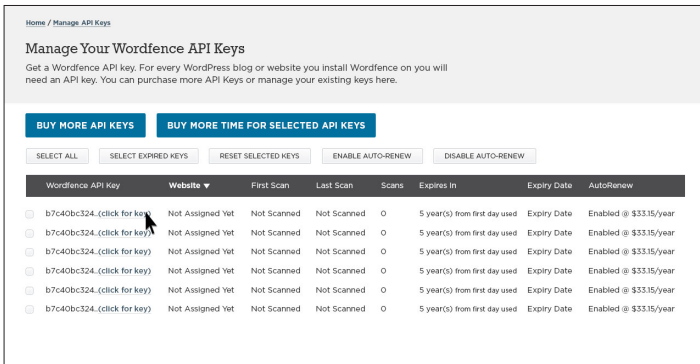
Home / Manage API Keys

Manage Your Wordfence API Keys

Get a Wordfence API key. For every WordPress blog or website you install Wordfence on you will need an API key. You can purchase more API Keys or manage your existing keys here.

BUY MORE API KEYS | BUY MORE TIME FOR SELECTED API KEYS

SELECT ALL | SELECT EXPIRED KEYS | RESET SELECTED KEYS | ENABLE AUTO-RENEW | DISABLE AUTO-RENEW

| Wordfence API Key | Website ▼ | First Scan | Last Scan | Scans | Expires In | Expiry Date | AutoRenew |
|---|---|---|---|---|---|---|---|
| b7c40bc324..(click for key) | Not Assigned Yet | Not Scanned | Not Scanned | 0 | 5 year(s) from first day used | Expiry Date | Enabled @ $33.15/year |
| b7c40bc324..(click for key) | Not Assigned Yet | Not Scanned | Not Scanned | 0 | 5 year(s) from first day used | Expiry Date | Enabled @ $33.15/year |
| b7c40bc324..(click for key) | Not Assigned Yet | Not Scanned | Not Scanned | 0 | 5 year(s) from first day used | Expiry Date | Enabled @ $33.15/year |
| b7c40bc324..(click for key) | Not Assigned Yet | Not Scanned | Not Scanned | 0 | 5 year(s) from first day used | Expiry Date | Enabled @ $33.15/year |
| b7c40bc324..(click for key) | Not Assigned Yet | Not Scanned | Not Scanned | 0 | 5 year(s) from first day used | Expiry Date | Enabled @ $33.15/year |
| b7c40bc324..(click for key) | Not Assigned Yet | Not Scanned | Not Scanned | 0 | 5 year(s) from first day used | Expiry Date | Enabled @ $33.15/year |